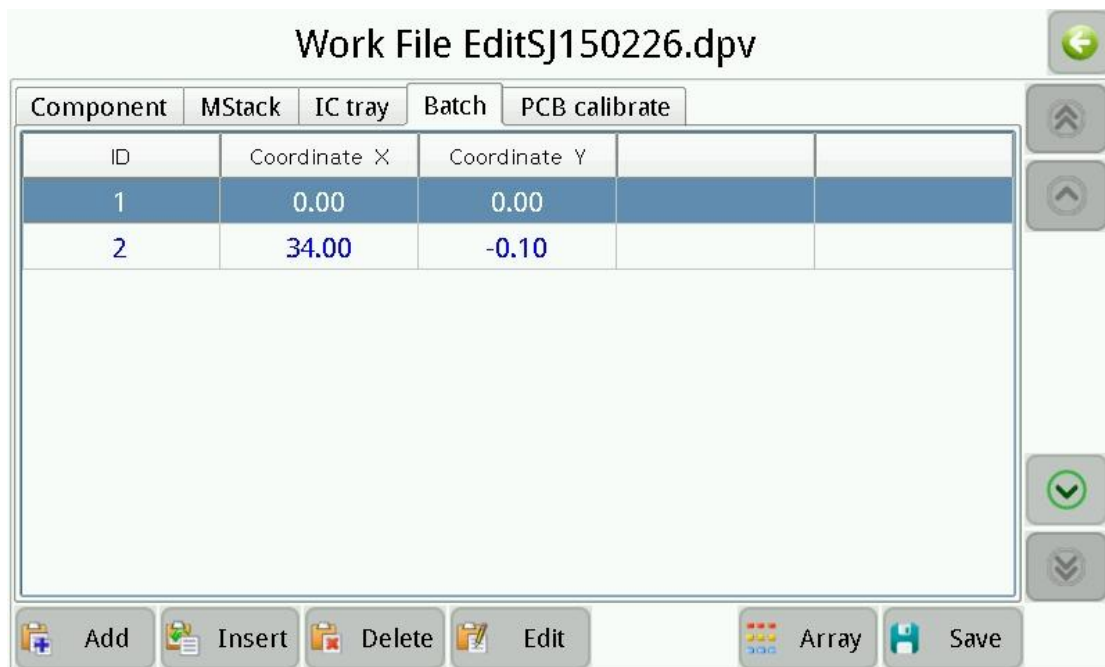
Work File EditSJ150226.dpv

Component | MStack | IC tray | Batch | PCB calibrate

| ID | Coordinate X | Coordinate Y | | |
|---|---|---|---|---|
| 1 | 0.00 | 0.00 | | |
| 2 | 34.00 | -0.10 | | |

Add | Insert | Delete | Edit | Array | Save